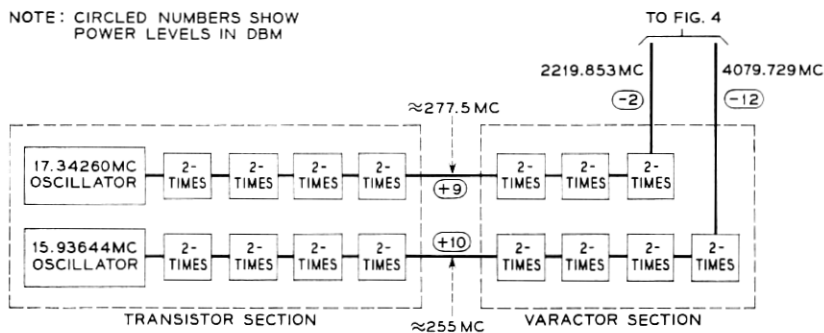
NOTE: CIRCLED NUMBERS SHOW POWER LEVELS IN DBM

TO FIG. 4

2219.853 MC

(-2)

4079.729 MC

(-12)

≈277.5 MC

17.34260MC OSCILLATOR

2-TIMES

2-TIMES

2-TIMES

2-TIMES

(+9)

2-TIMES

2-TIMES

2-TIMES

15.93644MC OSCILLATOR

2-TIMES

2-TIMES

2-TIMES

2-TIMES

(+10)

2-TIMES

2-TIMES

2-TIMES

2-TIMES

TRANSISTOR SECTION

≈255 MC

VARACTOR SECTION